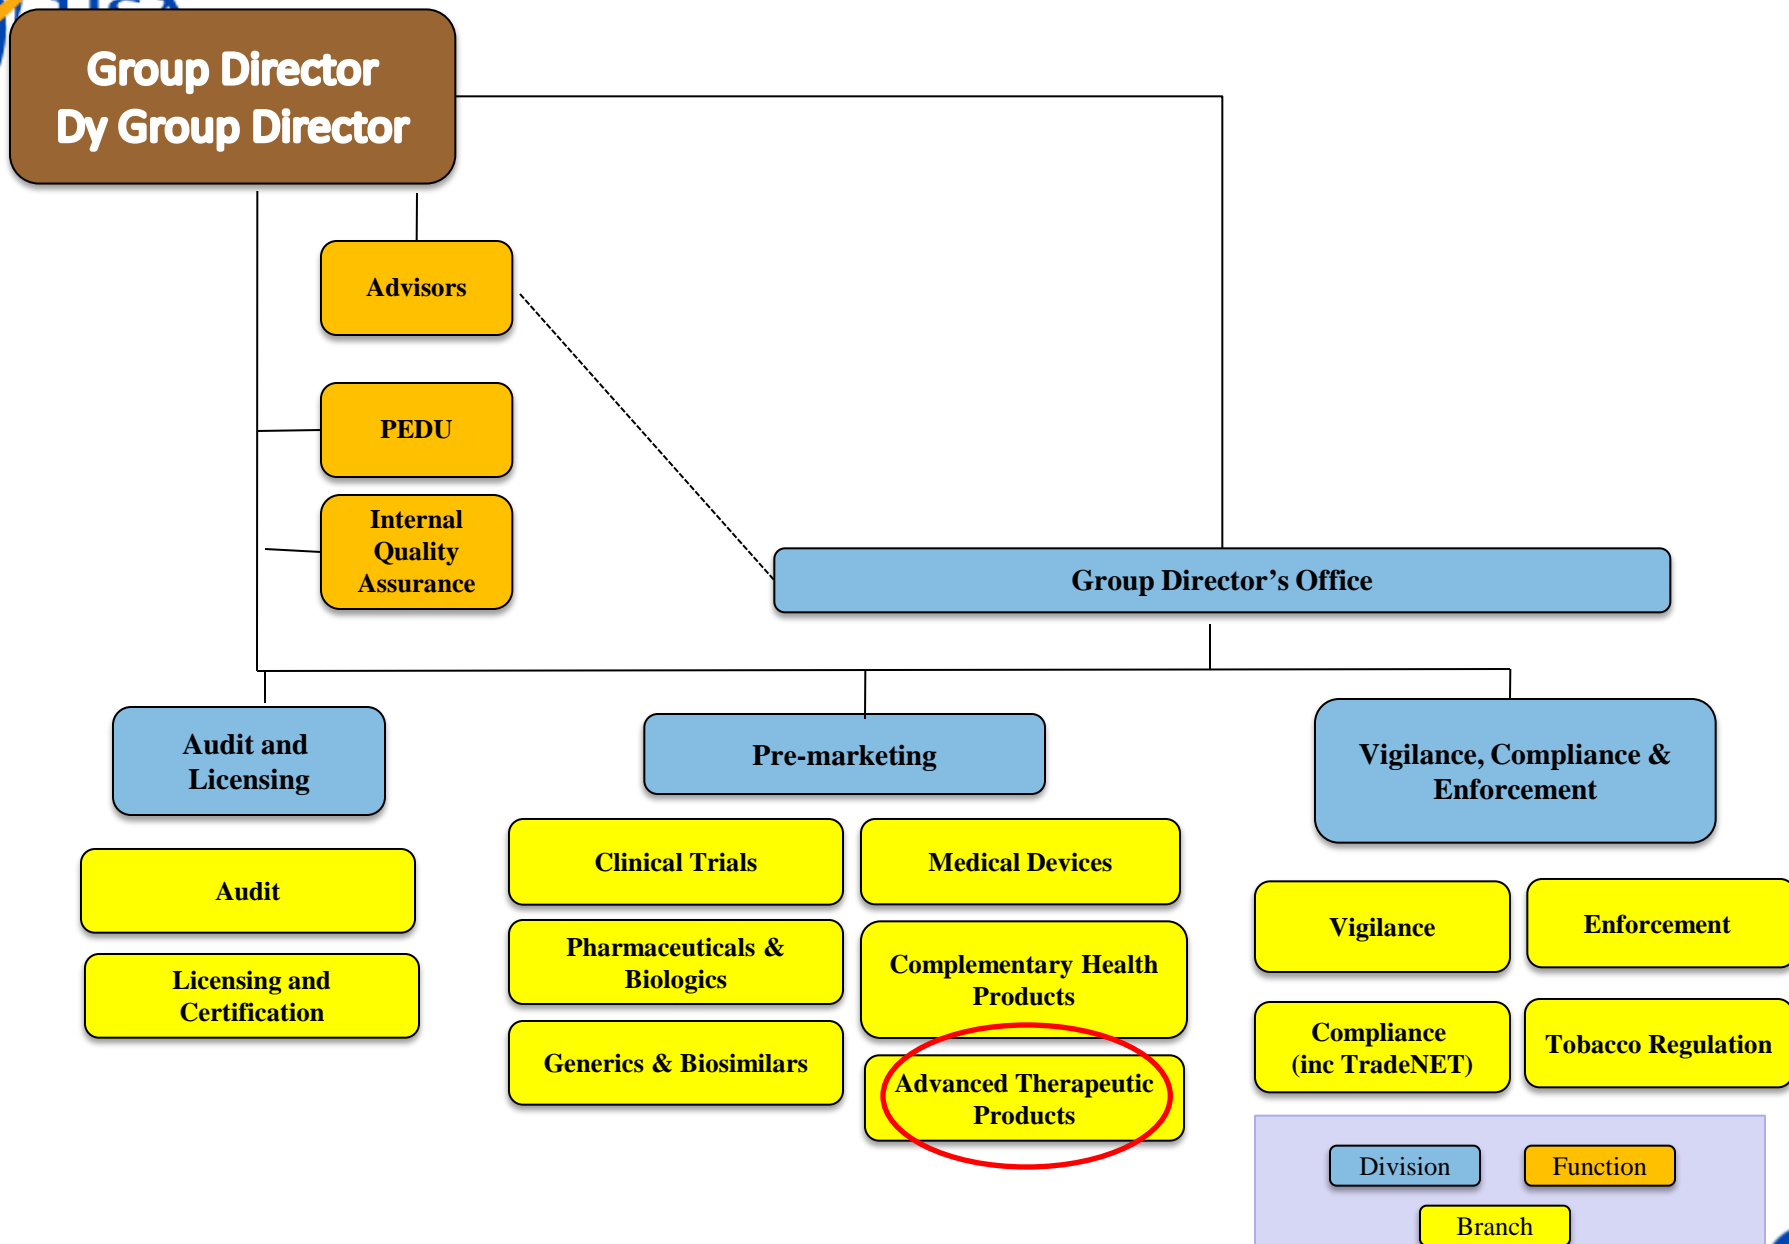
Group Director
Dy Group Director

Advisors

PEDU

Internal Quality Assurance

Group Director's Office

Audit and Licensing

Audit

Licensing and Certification

Pre-marketing

Clinical Trials

Medical Devices

Pharmaceuticals & Biologics

Complementary Health Products

Generics & Biosimilars

Advanced Therapeutic Products

Vigilance, Compliance & Enforcement

Vigilance

Enforcement

Compliance (inc TradeNET)

Tobacco Regulation

Division

Function

Branch